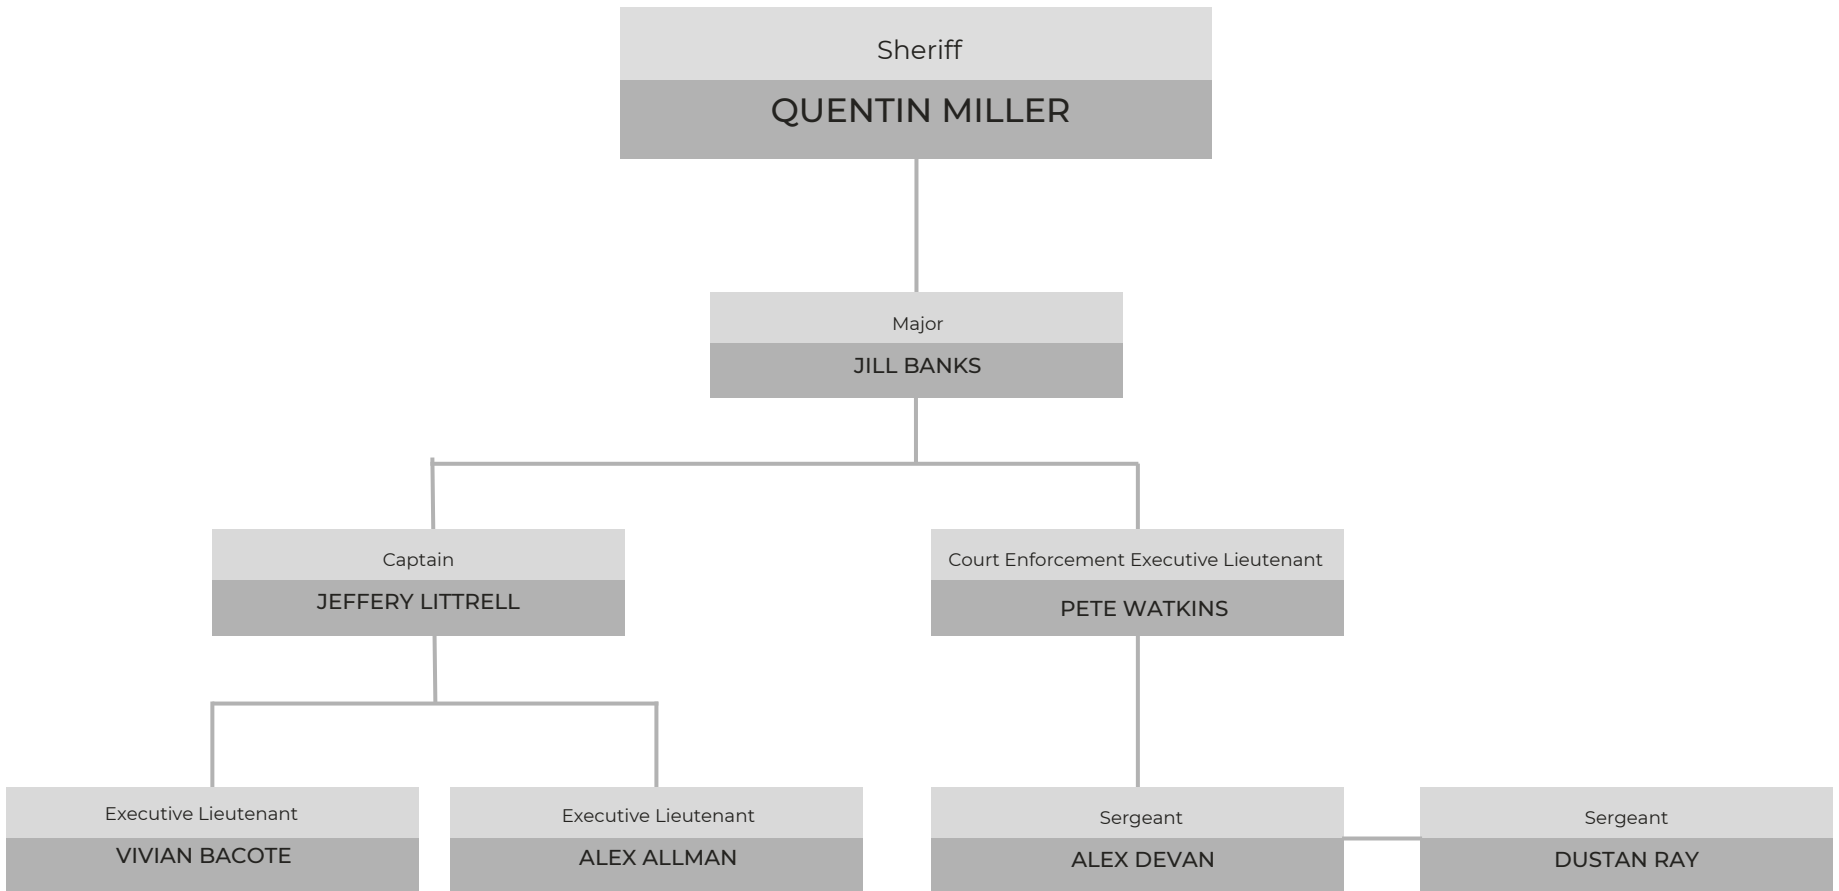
Sheriff
QUENTIN MILLER

Major
JILL BANKS

Captain
JEFFERY LITTRELL

Court Enforcement Executive Lieutenant
PETE WATKINS

Executive Lieutenant
VIVIAN BACOTE

Executive Lieutenant
ALEX ALLMAN

Sergeant
ALEX DEVAN

Sergeant
DUSTAN RAY